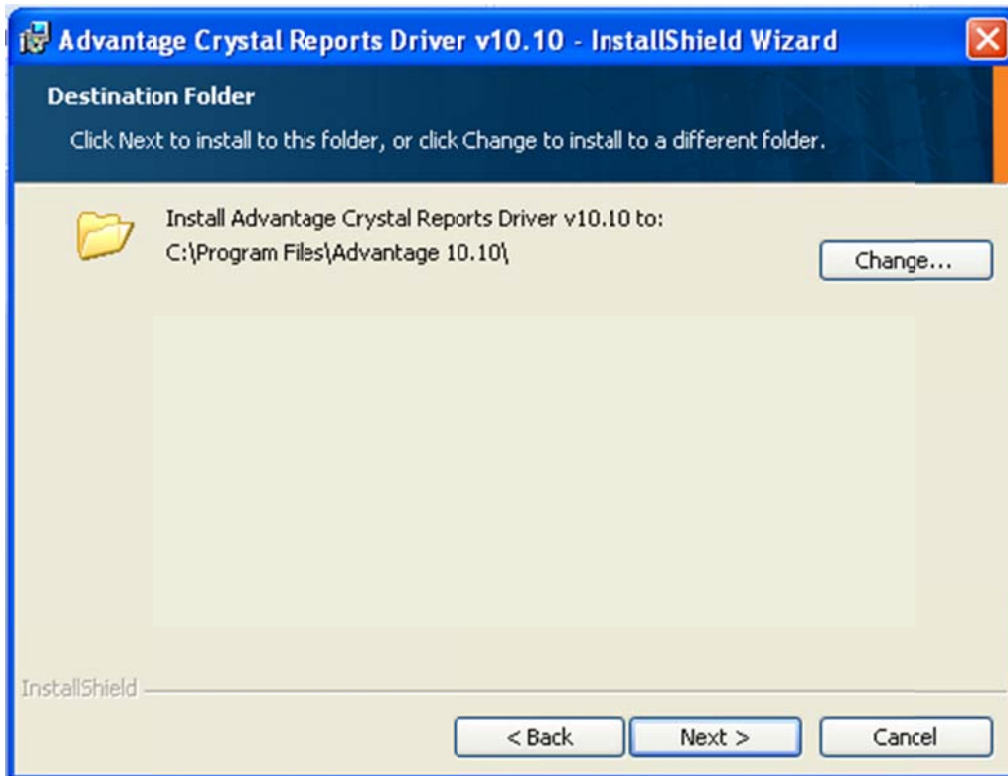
Advantage Crystal Reports Driver v10.10 - InstallShield Wizard

Destination Folder

Click Next to install to this folder, or click Change to install to a different folder.

Install Advantage Crystal Reports Driver v10.10 to:
C:\Program Files\Advantage 10.10\

Change...

InstallShield

< Back

Next >

Cancel